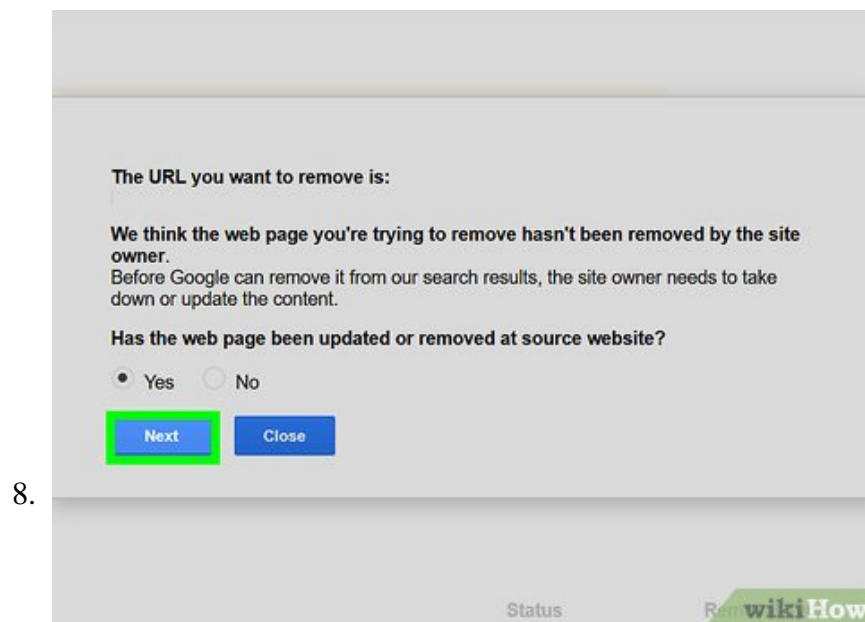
The URL you want to remove is:

We think the web page you're trying to remove hasn't been removed by the site owner.
Before Google can remove it from our search results, the site owner needs to take down or update the content.

Has the web page been updated or removed at source website?

Yes No

Next Close

8.

Status Re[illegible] wikiHow